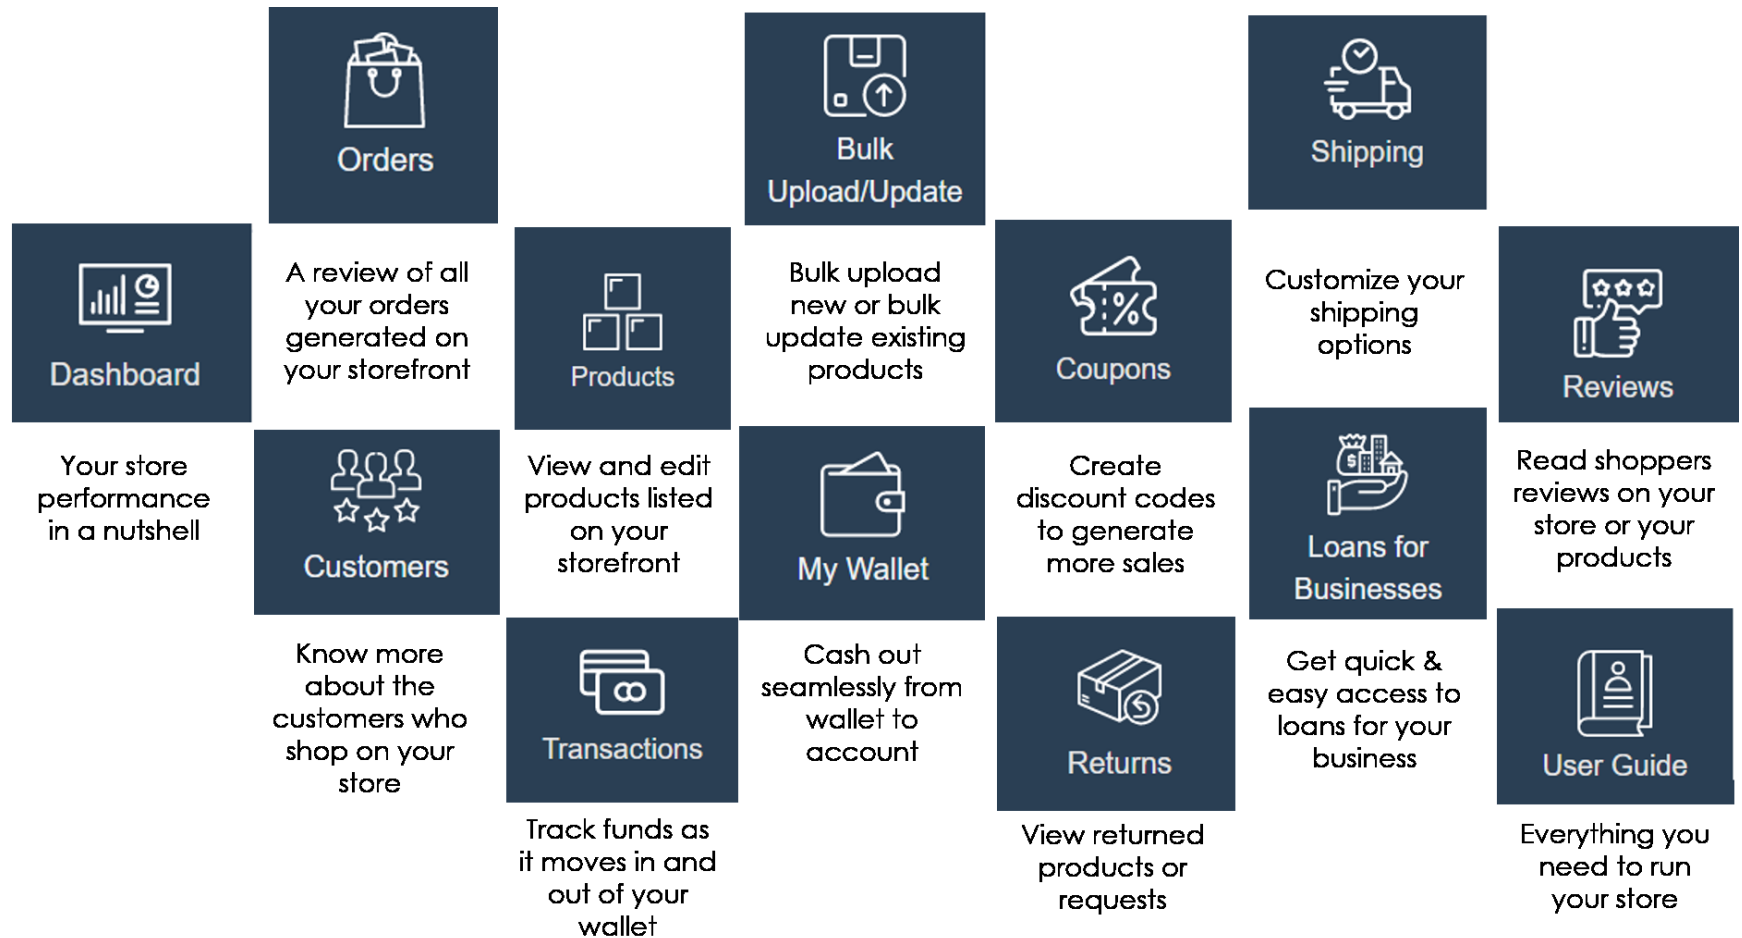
Dashboard

Your store performance in a nutshell

Orders

A review of all your orders generated on your storefront

Customers

Know more about the customers who shop on your store

Products

View and edit products listed on your storefront

Transactions

Track funds as it moves in and out of your wallet

Bulk Upload/Update

Bulk upload new or bulk update existing products

My Wallet

Cash out seamlessly from wallet to account

Coupons

Create discount codes to generate more sales

Returns

View returned products or requests

Shipping

Customize your shipping options

Loans for Businesses

Get quick & easy access to loans for your business

Reviews

Read shoppers reviews on your store or your products

User Guide

Everything you need to run your store